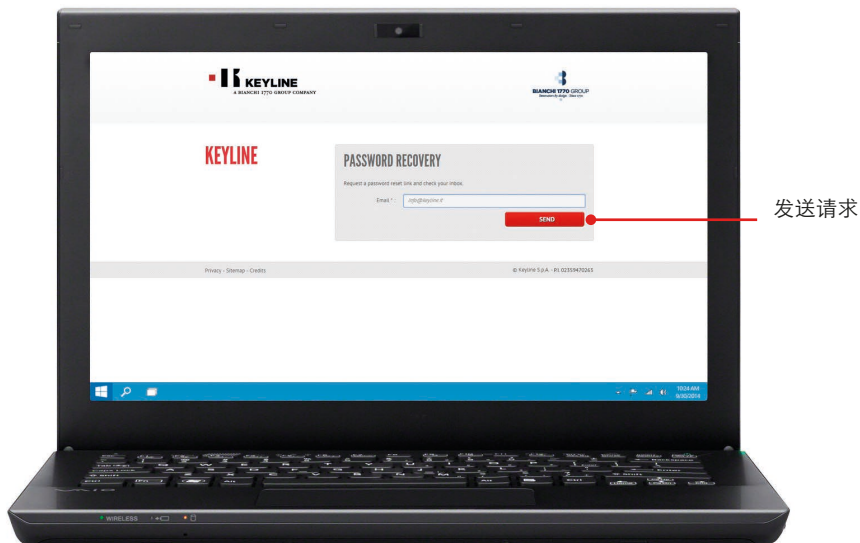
KEYLINE
A BIANCHI 1770 GROUP COMPANY

BIANCHI 1770 GROUP
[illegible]

KEYLINE

PASSWORD RECOVERY

Request a password reset link and check your inbox.

Email * info@keyline.it

SEND

发送请求

Privacy - Sitemap - Credits

© Keyline S.p.A. - P.I. 02359470265

10:24 AM
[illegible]

WIRELESS